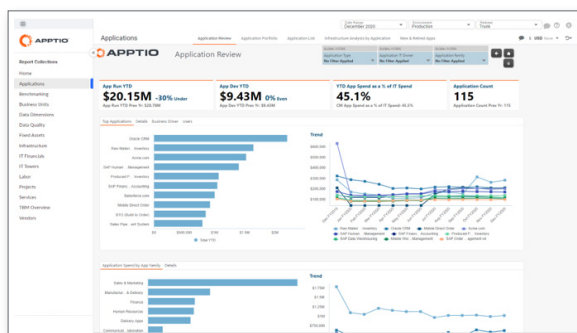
APPTIO

Report Collections

Home

Applications

Benchmarking

Business Units

Data Dimensions

Data Quality

Fixed Assets

Infrastructure

IT Financials

IT Towers

Labor

Projects

Services

TBM Overview

Vendors

Applications

Application Review | Application Portfolio | Application List | Infrastructure Analysis by Application | New & Retired Apps

Date Range
December 2020

Environment
Production

Release
Trunk

$ USD

APPTIO Application Review

Application Type
No Filter Applied

Application IT Owner
No Filter Applied

Application Family
No Filter Applied

App Run YTD
$20.15M -30% Under
App Run YTD Prior Yr: $28.78M

App Dev YTD
$9.43M 0% Even
App Dev YTD Prior Yr: $9.43M

YTD App Spend as a % of IT Spend
45.1%
CM App Spend as a % of IT Spend: 45.1%

Application Count
115
Application Count Prior Yr: 115

Top Applications | Details | Business Driver | Users

Oracle CRM
Fles Maker - Inventory
Acme.com
SAP Human ... Management
ProductIT ... Inventory
SAP Financ... Accounting
Salesforce.com
Mobile Direct Order
EDI Quote to Order
Point of Sale ... ent System

$0 | $500,000 | $1M | $1.5M | $2M

Total YTD

Trend

$500,000
$450,000
$400,000
$350,000
$300,000
$250,000
$200,000
$150,000
$100,000
$50,000
$0

Fles Maker ... Inventory | Oracle CRM | Mobile Direct Order | Acme.com
SAP Human ... Management | SAP Financ... Accounting | ProductIT ... Inventory
SAP Data Warehousing | Mobile Ann... Management | SAP Order ... agement ve

Application Spend by App Family | Details

Sales & Marketing
Manufactur... & Delivery
Finance
Human Resources
Delivery apps
Communicat... Information

Trend

$1.2M
$1.15M
$1M
$750,000
$500,000